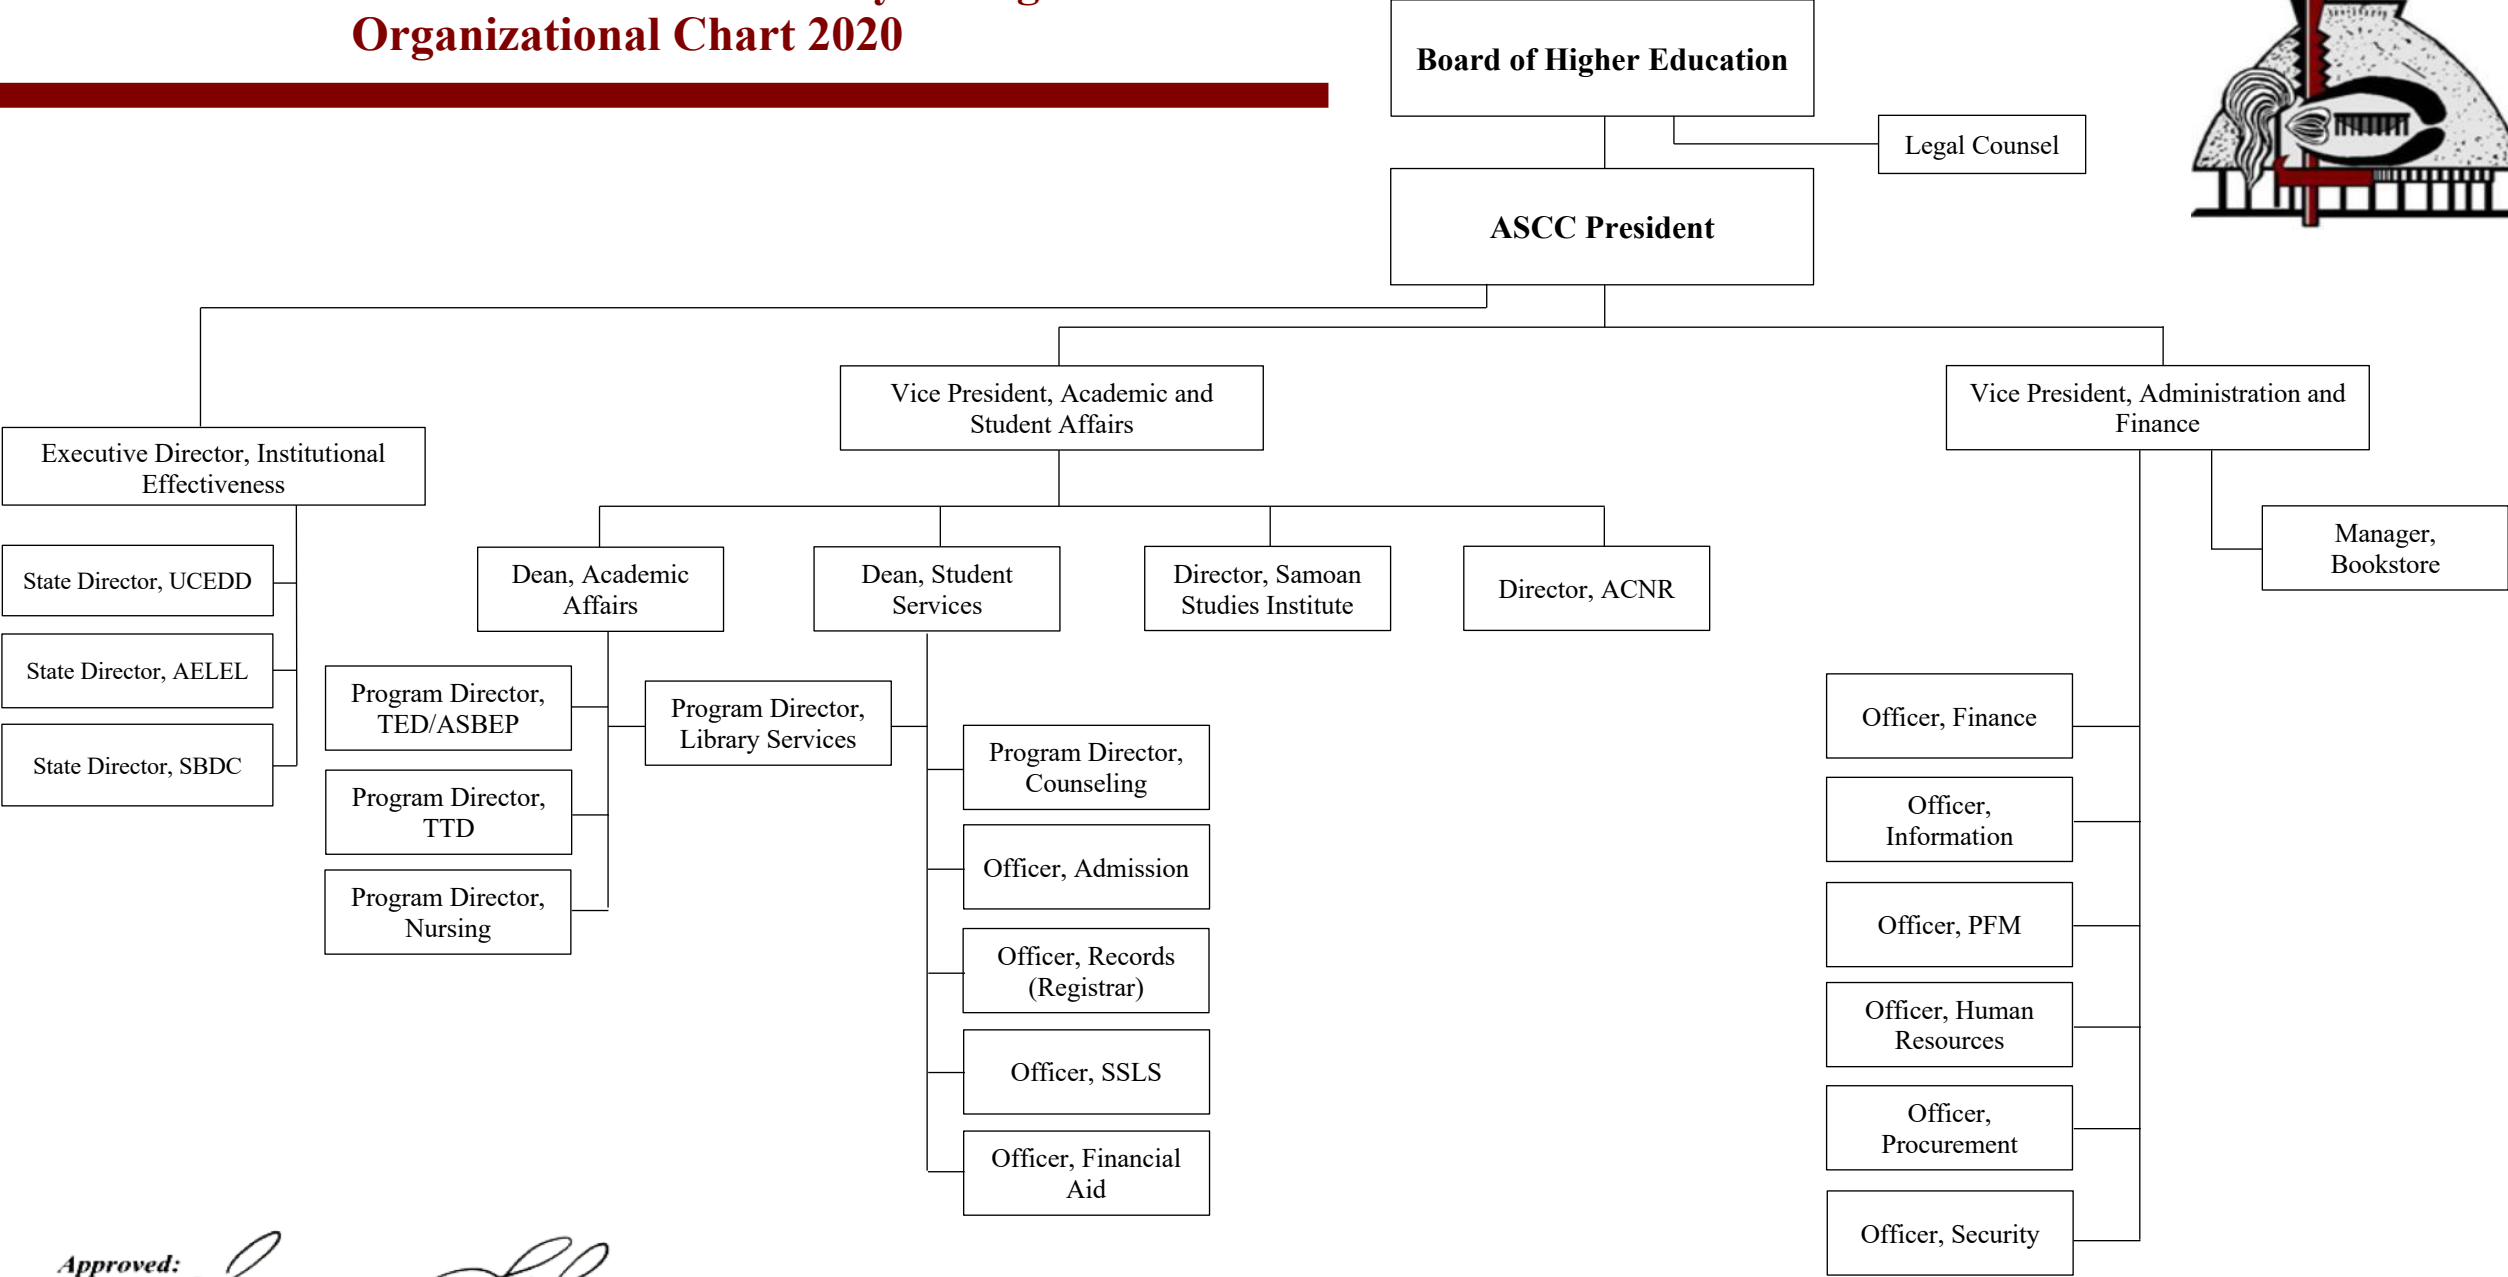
Organizational Chart 2020

Board of Higher Education

Legal Counsel

ASCC President

Executive Director, Institutional Effectiveness

State Director, UCEDD

State Director, AELEL

State Director, SBDC

Vice President, Academic and Student Affairs

Dean, Academic Affairs

Program Director, TED/ASBEP

Program Director, TTD

Program Director, Nursing

Program Director, Library Services

Dean, Student Services

Program Director, Counseling

Officer, Admission

Officer, Records (Registrar)

Officer, SSLS

Officer, Financial Aid

Director, Samoan Studies Institute

Director, ACNR

Vice President, Administration and Finance

Manager, Bookstore

Officer, Finance

Officer, Information

Officer, PFM

Officer, Human Resources

Officer, Procurement

Officer, Security

Approved: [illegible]